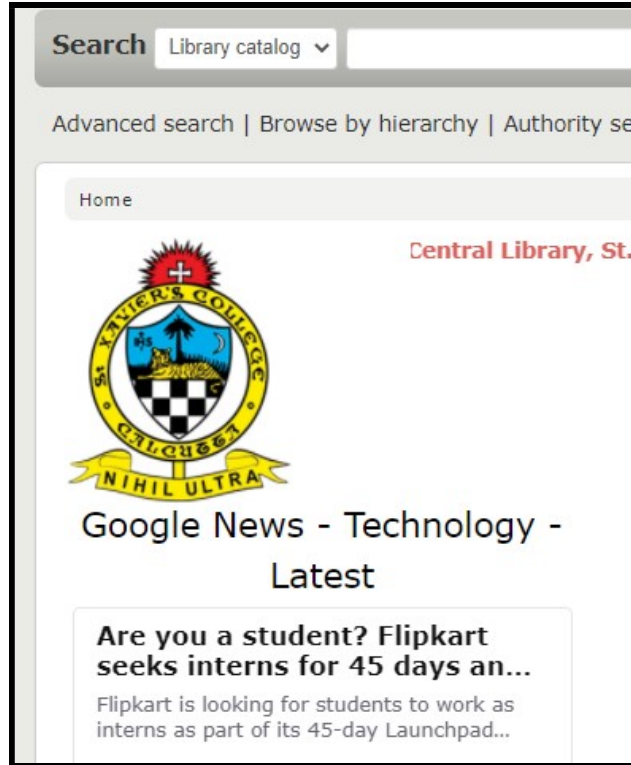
Search Library catalog

Advanced search | Browse by hierarchy | Authority se

Home

Central Library, St.

St. XAVIER'S COLLEGE CALCUTTA

IHS

NIHIL ULTRA

Google News - Technology - Latest

Are you a student? Flipkart seeks interns for 45 days an...

Flipkart is looking for students to work as interns as part of its 45-day Launchpad...